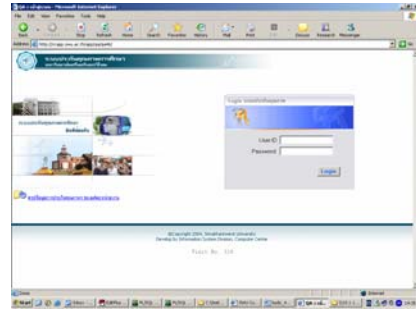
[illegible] - Microsoft Internet Explorer
File Edit View Favorites Tools Help
Back Stop Refresh Home Search Favorites History Mail Print Discuss Research Messenger
Address http://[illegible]
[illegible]
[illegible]
Login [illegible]
User ID
Password
Login
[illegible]
(C) Copyright 2004, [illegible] University
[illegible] Information System Division, Computer Center
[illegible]
Done
Internet
Start